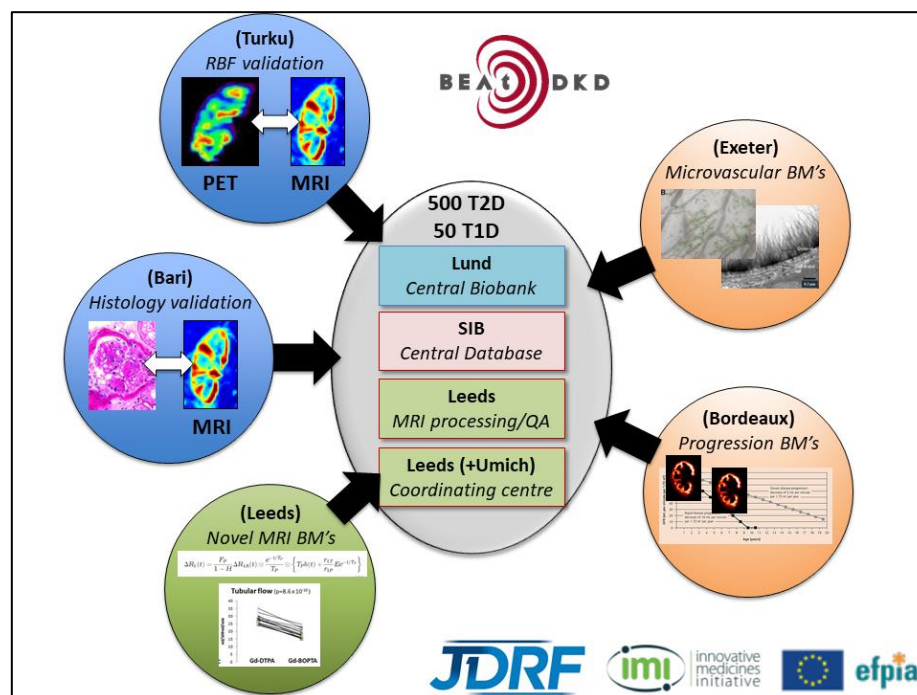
(Turku)
RBF validation
PET
MRI

BEAt DKD

(Exeter)
Microvascular BM's

500 T2D
50 T1D

Lund
Central Biobank

SIB
Central Database

Leeds
MRI processing/QA

Leeds (+Umich)
Coordinating centre

(Bari)
Histology validation
MRI

(Bordeaux)
Progression BM's

(Leeds)
Novel MRI BM's
$\Delta R_t(t) = \frac{F_P}{1-H}\Delta R_{1B}(t) \otimes \frac{e^{-t/T_P}}{T_P} \otimes \left\{ T_P h(t) + \frac{v_{T}}{v_{P}} E e^{-t/T_T} \right\}$

Tubular flow (p=8.6x10$^{-10}$)
Gd-DTPA
Gd-BOPTA

JDRF
imi innovative medicines initiative
efpia